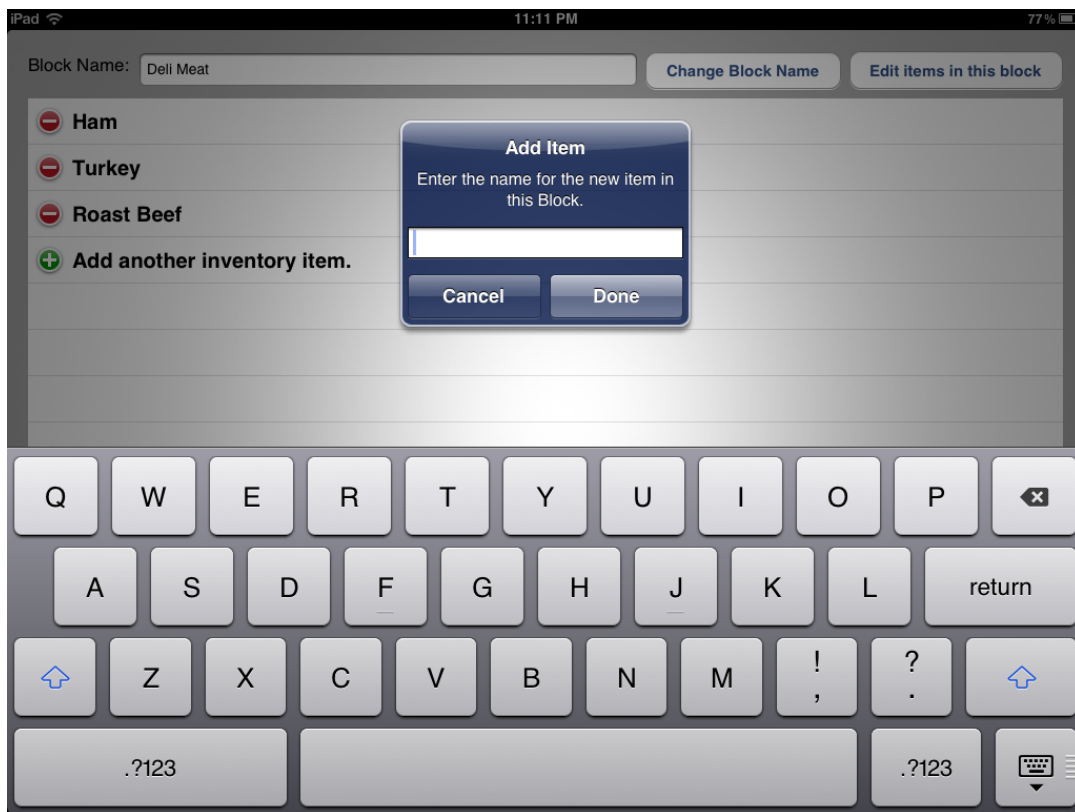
iPad
11:11 PM
77%

Block Name: Deli Meat
Change Block Name
Edit items in this block

Ham
Turkey
Roast Beef
Add another inventory item.

Add Item
Enter the name for the new item in this Block.
Cancel
Done

Q W E R T Y U I O P
A S D F G H J K L return
Z X C V B N M ! , ? .
.?123
.?123